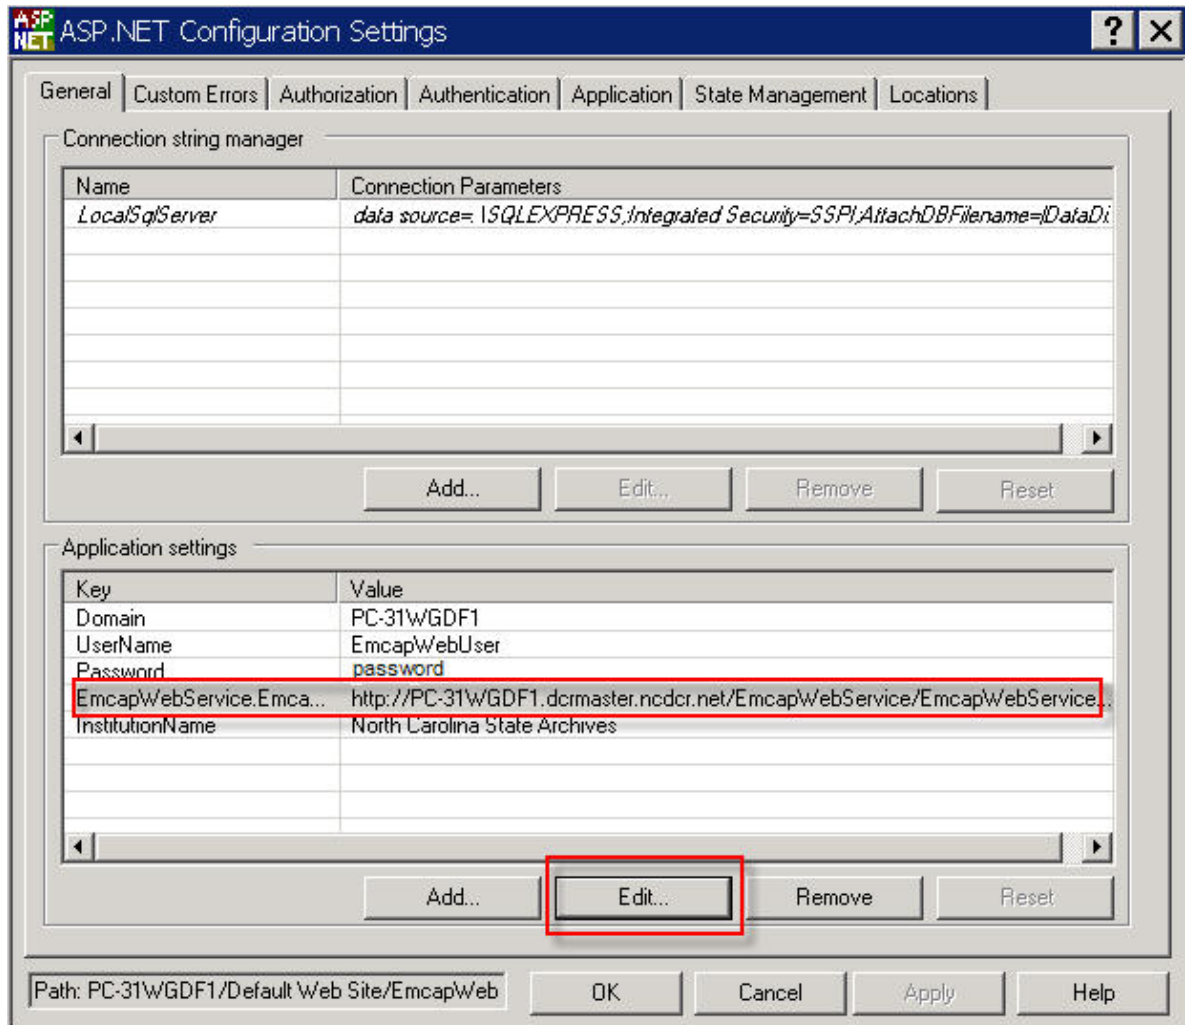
ASP NET ASP.NET Configuration Settings ? X

General | Custom Errors | Authorization | Authentication | Application | State Management | Locations

Connection string manager

| Name | Connection Parameters |
|---|---|
| LocalSqlServer | data source=.\SQLEXPRESS;Integrated Security=SSPI;AttachDBFilename=|DataDi |

Add... Edit... Remove Reset

Application settings

| Key | Value |
|---|---|
| Domain | PC-31WGDF1 |
| UserName | EmcapWebUser |
| Password | password |
| EmcapWebService.Emca... | http://PC-31WGDF1.dcrmaster.ncdcr.net/EmcapWebService/EmcapWebService... |
| InstitutionName | North Carolina State Archives |

Add... Edit... Remove Reset

Path: PC-31WGDF1/Default Web Site/EmcapWeb OK Cancel Apply Help